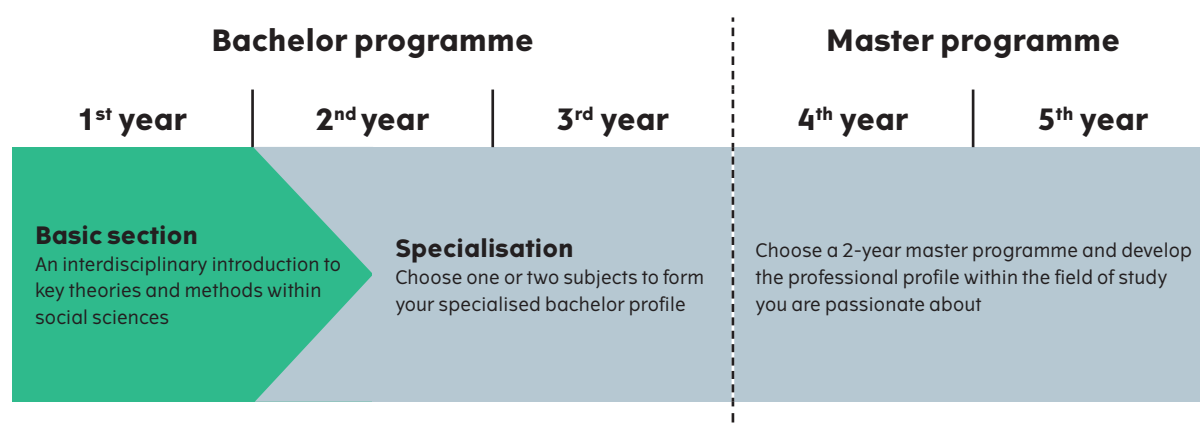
Bachelor programme

Master programme

1$^{st}$ year

2$^{nd}$ year

3$^{rd}$ year

4$^{th}$ year

5$^{th}$ year

Basic section
An interdisciplinary introduction to key theories and methods within social sciences

Specialisation
Choose one or two subjects to form your specialised bachelor profile

Choose a 2-year master programme and develop the professional profile within the field of study you are passionate about